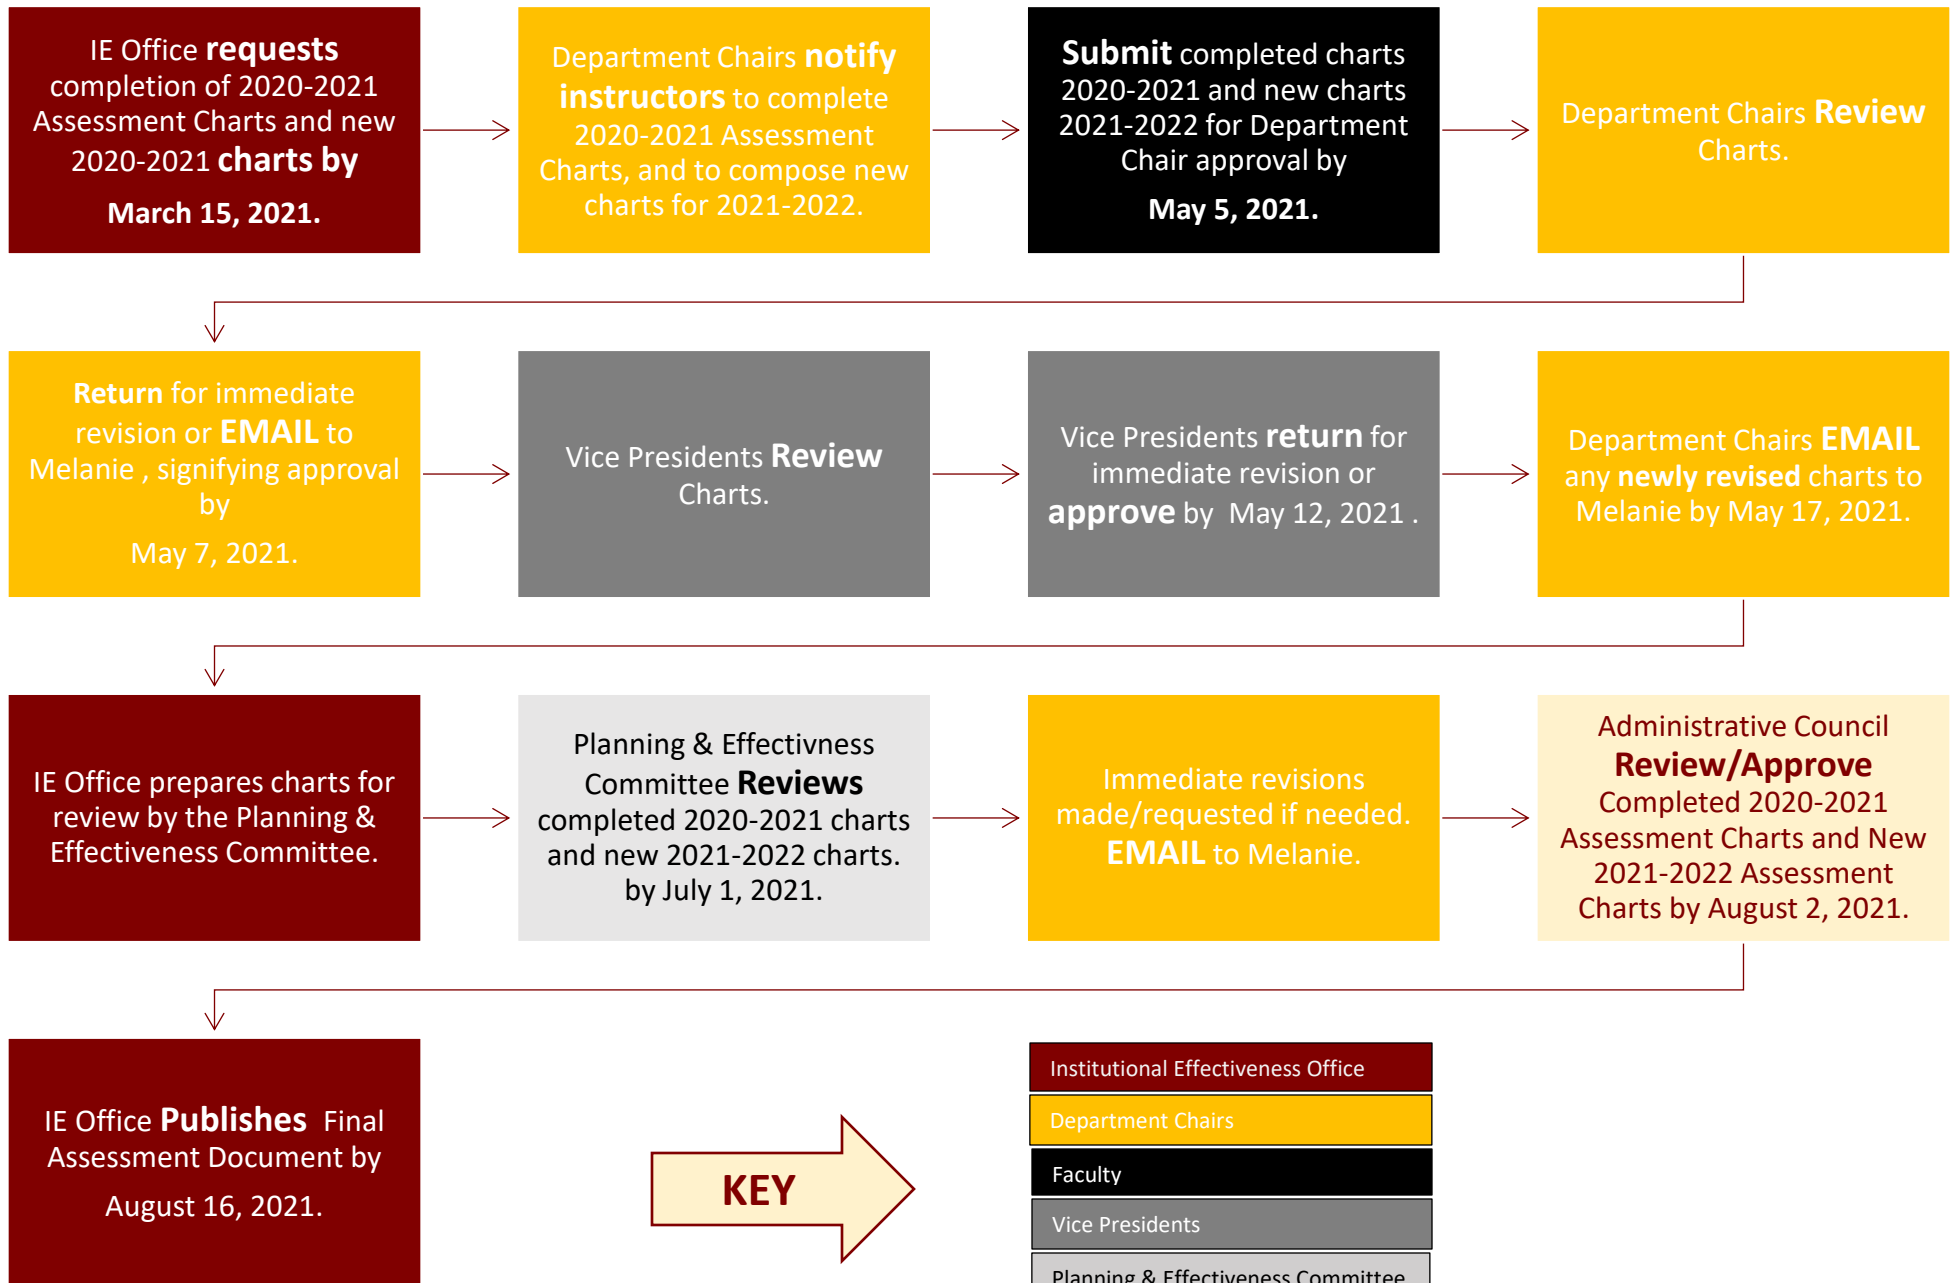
IE Office requests completion of 2020-2021 Assessment Charts and new 2020-2021 charts by

March 15, 2021.

Department Chairs notify instructors to complete 2020-2021 Assessment Charts, and to compose new charts for 2021-2022.

Submit completed charts 2020-2021 and new charts 2021-2022 for Department Chair approval by

May 5, 2021.

Department Chairs Review Charts.

Return for immediate revision or EMAIL to Melanie , signifying approval by

May 7, 2021.

Vice Presidents Review Charts.

Vice Presidents return for immediate revision or approve by May 12, 2021 .

Department Chairs EMAIL any newly revised charts to Melanie by May 17, 2021.

IE Office prepares charts for review by the Planning & Effectiveness Committee.

Planning & Effectivness Committee Reviews completed 2020-2021 charts and new 2021-2022 charts. by July 1, 2021.

Immediate revisions made/requested if needed. EMAIL to Melanie.

Administrative Council Review/Approve Completed 2020-2021 Assessment Charts and New 2021-2022 Assessment Charts by August 2, 2021.

IE Office Publishes Final Assessment Document by

August 16, 2021.

KEY

Institutional Effectiveness Office

Department Chairs

Faculty

Vice Presidents

Planning & Effectiveness Committee